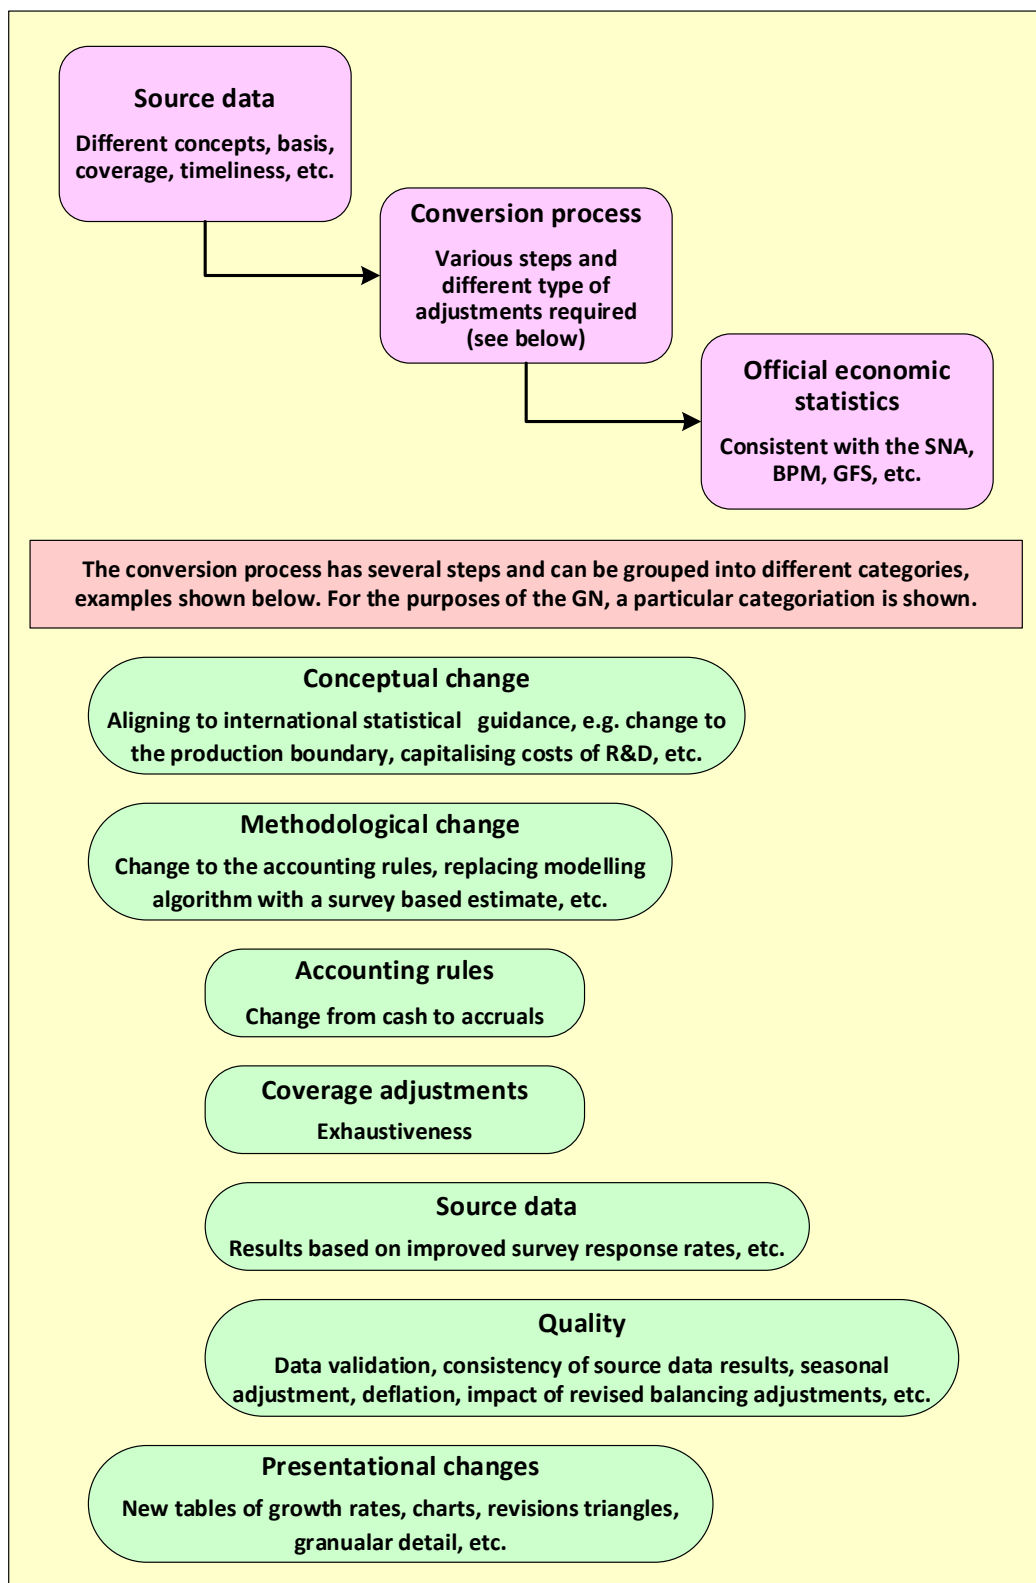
Source data

Different concepts, basis, coverage, timeliness, etc.

Conversion process

Various steps and different type of adjustments required (see below)

Official economic statistics

Consistent with the SNA, BPM, GFS, etc.

The conversion process has several steps and can be grouped into different categories, examples shown below. For the purposes of the GN, a particular categoriation is shown.

Conceptual change

Aligning to international statistical guidance, e.g. change to the production boundary, capitalising costs of R&D, etc.

Methodological change

Change to the accounting rules, replacing modelling algorithm with a survey based estimate, etc.

Accounting rules

Change from cash to accruals

Coverage adjustments

Exhaustiveness

Source data

Results based on improved survey response rates, etc.

Quality

Data validation, consistency of source data results, seasonal adjustment, deflation, impact of revised balancing adjustments, etc.

Presentational changes

New tables of growth rates, charts, revisions triangles, granualar detail, etc.